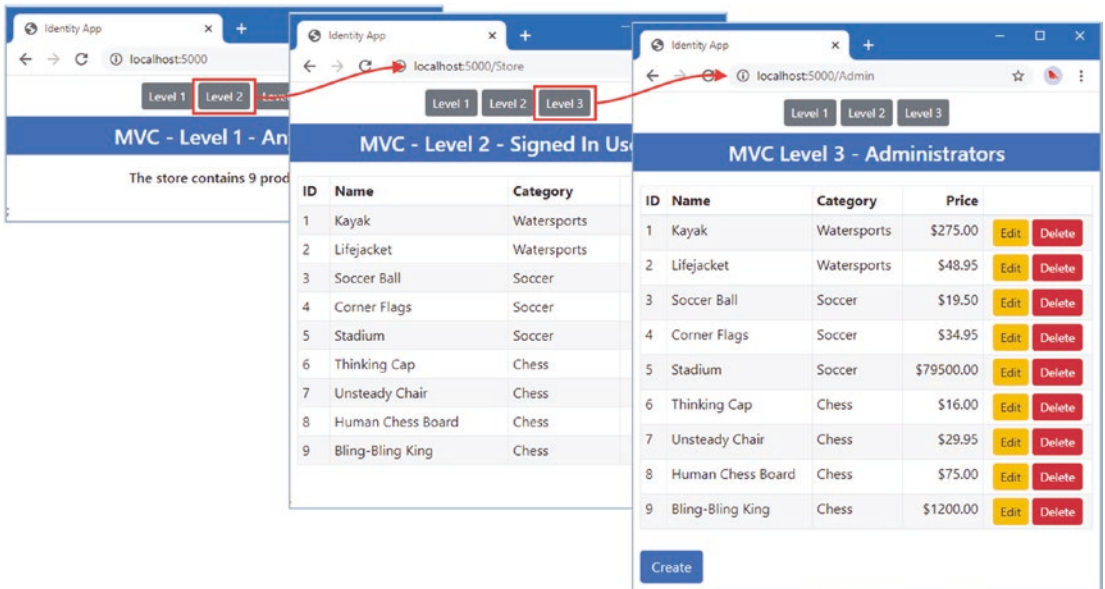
Identity App
localhost:5000
Level 1 Level 2 Leve
MVC - Level 1 - An
The store contains 9 prod

Identity App
localhost:5000/Store
Level 1 Level 2 Level 3
MVC - Level 2 - Signed In Us

| ID | Name | Category |
|---|---|---|
| 1 | Kayak | Watersports |
| 2 | Lifejacket | Watersports |
| 3 | Soccer Ball | Soccer |
| 4 | Corner Flags | Soccer |
| 5 | Stadium | Soccer |
| 6 | Thinking Cap | Chess |
| 7 | Unsteady Chair | Chess |
| 8 | Human Chess Board | Chess |
| 9 | Bling-Bling King | Chess |

Identity App
localhost:5000/Admin
Level 1 Level 2 Level 3
MVC Level 3 - Administrators

| ID | Name | Category | Price | |
|---|---|---|---|---|
| 1 | Kayak | Watersports | $275.00 | Edit Delete |
| 2 | Lifejacket | Watersports | $48.95 | Edit Delete |
| 3 | Soccer Ball | Soccer | $19.50 | Edit Delete |
| 4 | Corner Flags | Soccer | $34.95 | Edit Delete |
| 5 | Stadium | Soccer | $79500.00 | Edit Delete |
| 6 | Thinking Cap | Chess | $16.00 | Edit Delete |
| 7 | Unsteady Chair | Chess | $29.95 | Edit Delete |
| 8 | Human Chess Board | Chess | $75.00 | Edit Delete |
| 9 | Bling-Bling King | Chess | $1200.00 | Edit Delete |

Create